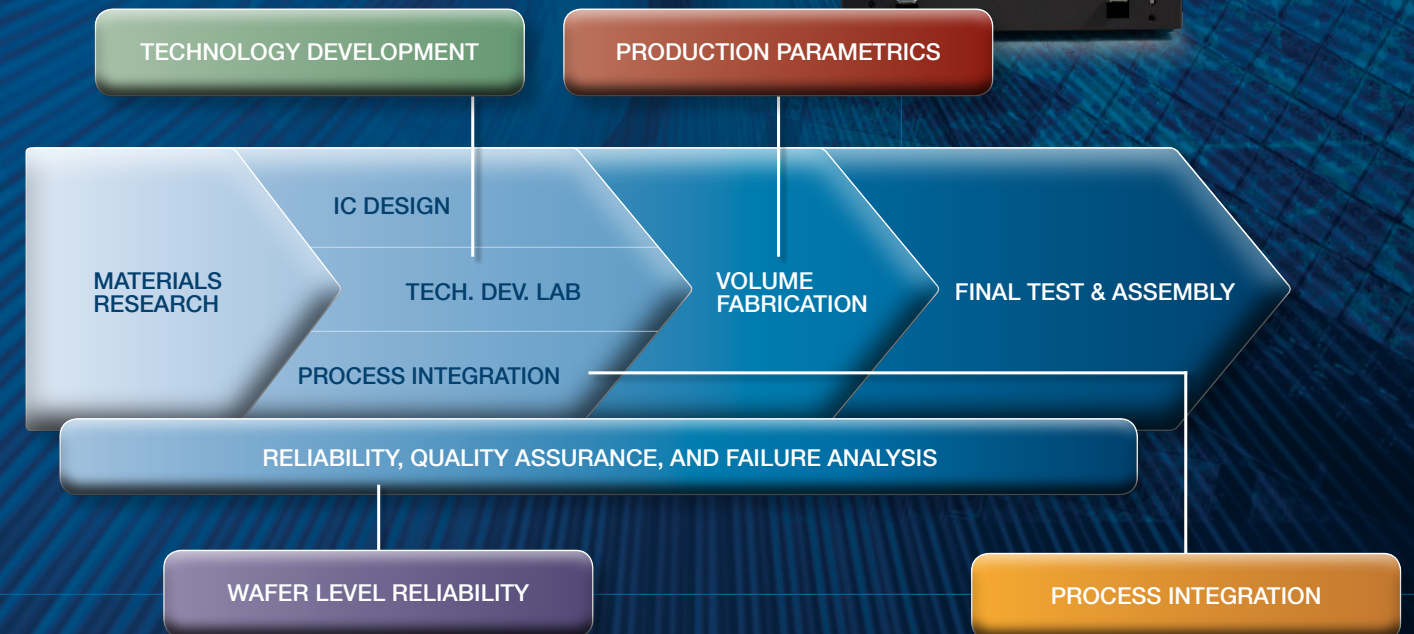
TECHNOLOGY DEVELOPMENT

PRODUCTION PARAMETRICS

MATERIALS RESEARCH

IC DESIGN

TECH. DEV. LAB

PROCESS INTEGRATION

VOLUME FABRICATION

FINAL TEST & ASSEMBLY

RELIABILITY, QUALITY ASSURANCE, AND FAILURE ANALYSIS

WAFER LEVEL RELIABILITY

PROCESS INTEGRATION